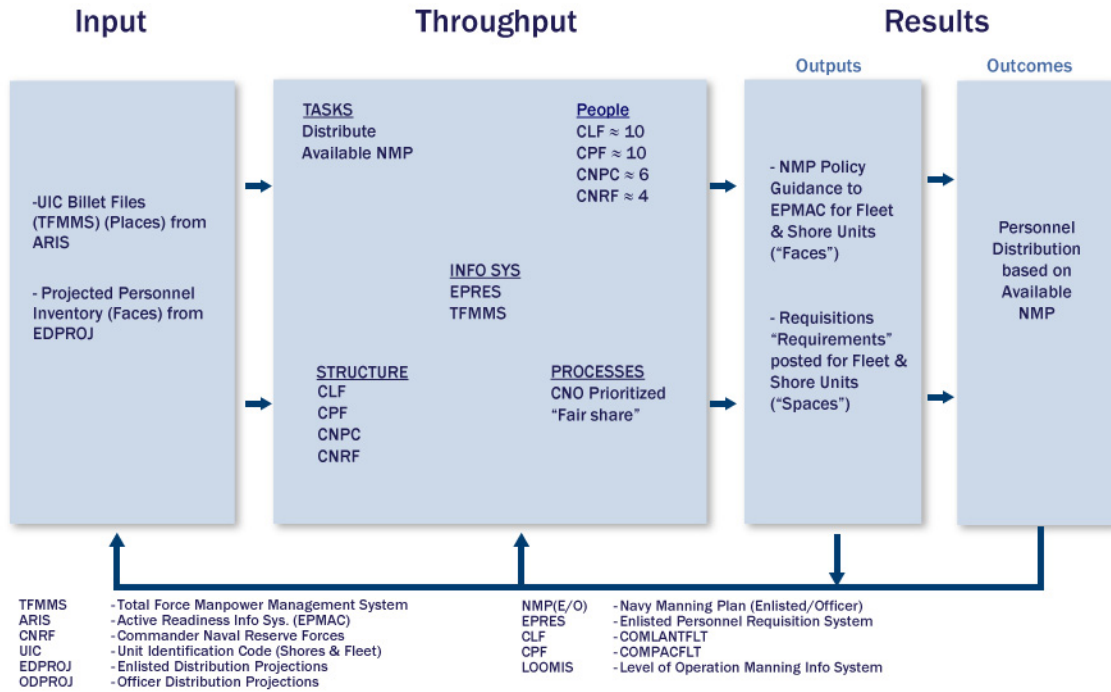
Input

Throughput

Results

Outputs

Outcomes

-UIC Billet Files (TFMMS) (Places) from ARIS

- Projected Personnel Inventory (Faces) from EDPROJ

TASKS
Distribute Available NMP

People
CLF ≈ 10
CPF ≈ 10
CNPC ≈ 6
CNRF ≈ 4

INFO SYS
EPRES
TFMMS

STRUCTURE
CLF
CPF
CNPC
CNRF

PROCESSES
CNO Prioritized "Fair share"

- NMP Policy Guidance to EPMAC for Fleet & Shore Units ("Faces")

- Requisitions "Requirements" posted for Fleet & Shore Units ("Spaces")

Personnel Distribution based on Available NMP

| | |
|---|---|
| TFMMS | -Total Force Manpower Management System |
| ARIS | -Active Readiness Info Sys. (EPMAC) |
| CNRF | -Commander Naval Reserve Forces |
| UIC | -Unit Identification Code (Shores & Fleet) |
| EDPROJ | -Enlisted Distribution Projections |
| ODPROJ | -Officer Distribution Projections |

| | |
|---|---|
| NMP(E/O) | -Navy Manning Plan (Enlisted/Officer) |
| EPRES | -Enlisted Personnel Requisition System |
| CLF | -COMLANTFLT |
| CPF | -COMPACFLT |
| LOOMIS | -Level of Operation Manning Info System |